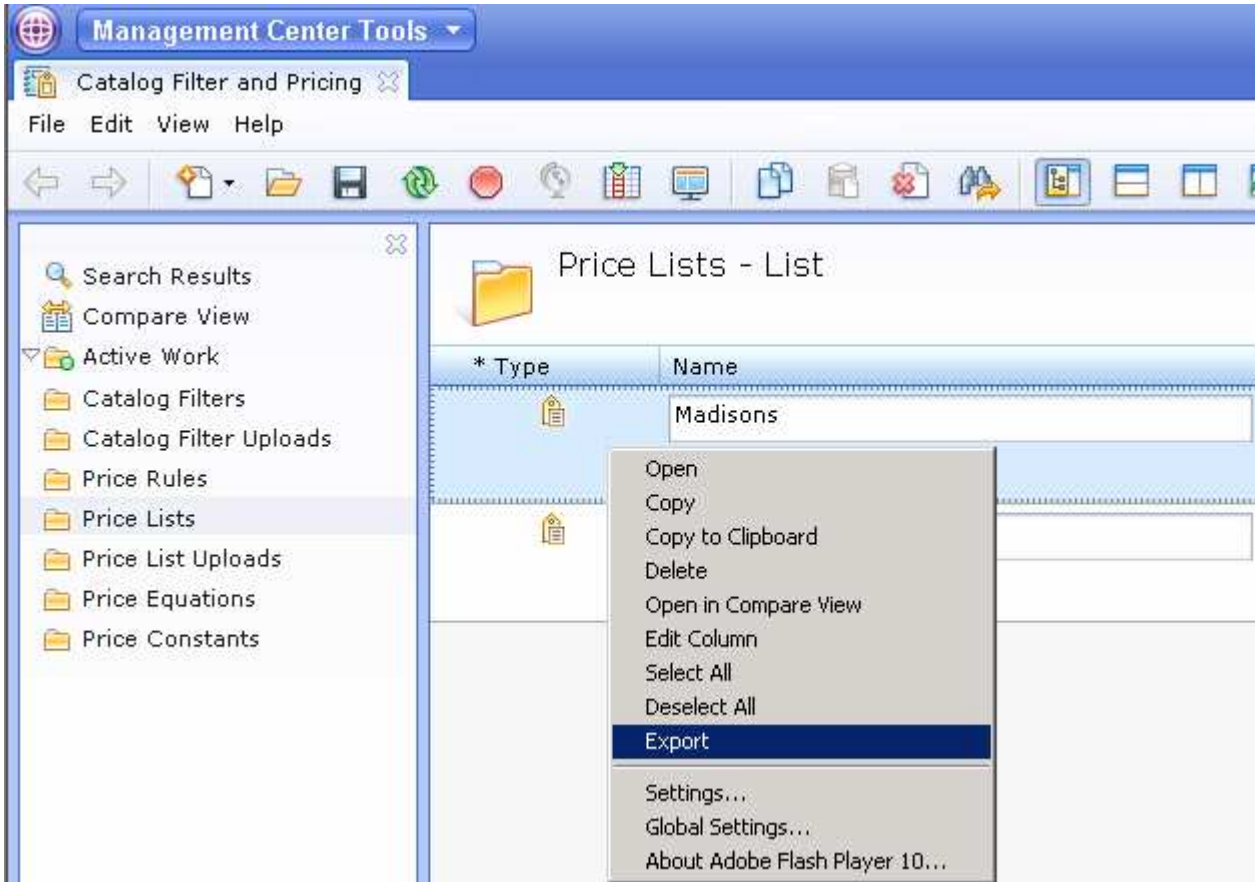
Management Center Tools

Catalog Filter and Pricing

File Edit View Help

Search Results
Compare View
Active Work
Catalog Filters
Catalog Filter Uploads
Price Rules
Price Lists
Price List Uploads
Price Equations
Price Constants

Price Lists - List

| * Type | Name |
|---|---|
| | Madisons |
| | |

Open
Copy
Copy to Clipboard
Delete
Open in Compare View
Edit Column
Select All
Deselect All
Export
Settings...
Global Settings...
About Adobe Flash Player 10...